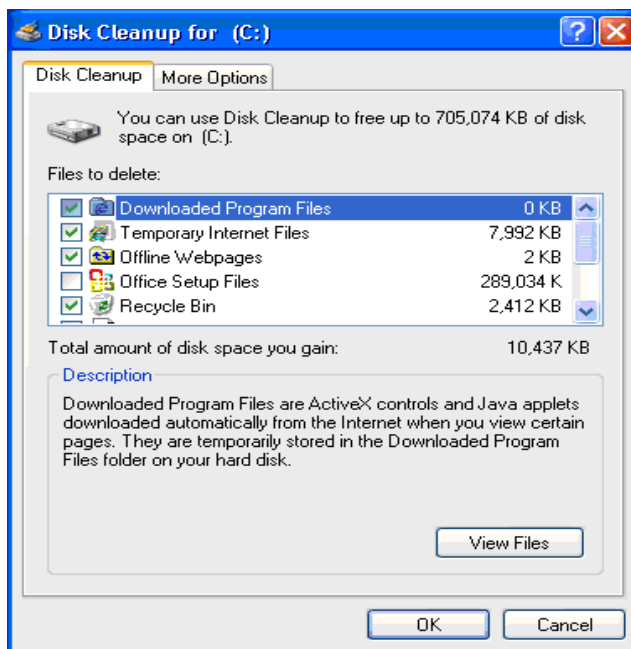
Disk Cleanup for (C:)

Disk Cleanup | More Options

You can use Disk Cleanup to free up to 705,074 KB of disk space on (C:).

Files to delete:

| | | |
|---|---|---|
| ☑ | Downloaded Program Files | 0 KB |
| ☑ | Temporary Internet Files | 7,992 KB |
| ☑ | Offline Webpages | 2 KB |
| ☐ | Office Setup Files | 289,034 K |
| ☑ | Recycle Bin | 2,412 KB |

Total amount of disk space you gain: 10,437 KB

Description

Downloaded Program Files are ActiveX controls and Java applets downloaded automatically from the Internet when you view certain pages. They are temporarily stored in the Downloaded Program Files folder on your hard disk.

View Files

OK Cancel